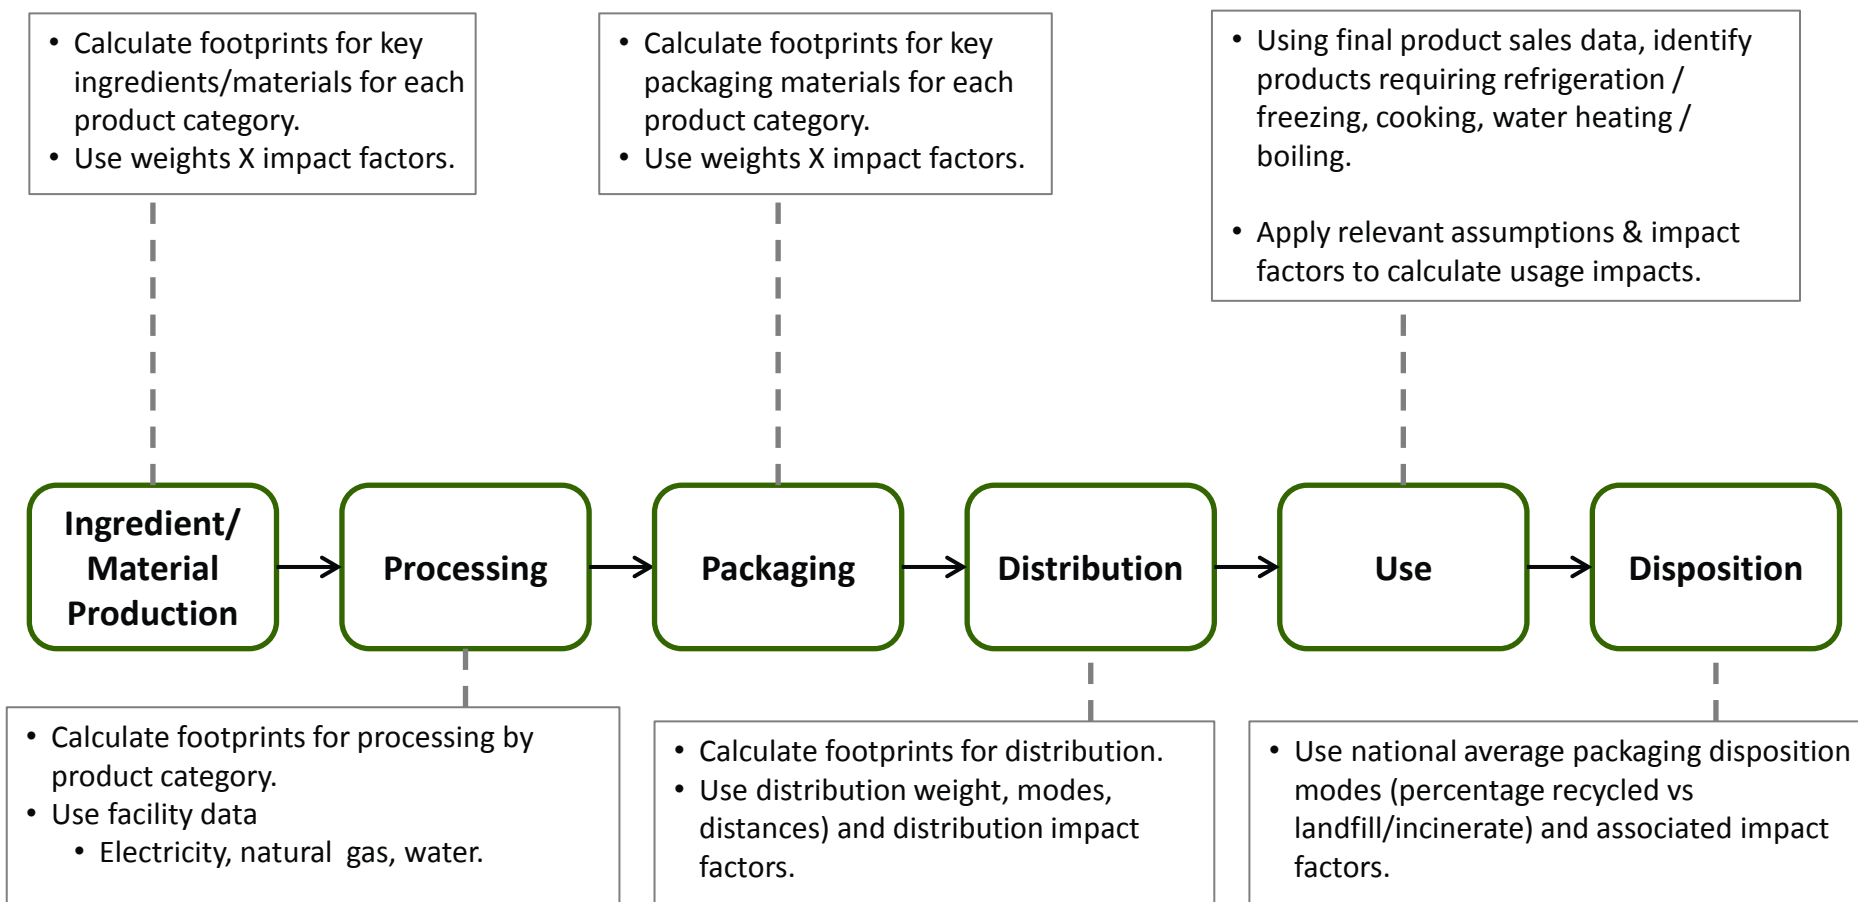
• Calculate footprints for key ingredients/materials for each product category.
• Use weights X impact factors.

• Calculate footprints for key packaging materials for each product category.
• Use weights X impact factors.

• Using final product sales data, identify products requiring refrigeration / freezing, cooking, water heating / boiling.

• Apply relevant assumptions & impact factors to calculate usage impacts.

Ingredient/ Material Production

Processing

Packaging

Distribution

Use

Disposition

• Calculate footprints for processing by product category.
• Use facility data
  • Electricity, natural gas, water.

• Calculate footprints for distribution.
• Use distribution weight, modes, distances) and distribution impact factors.

• Use national average packaging disposition modes (percentage recycled vs landfill/incinerate) and associated impact factors.